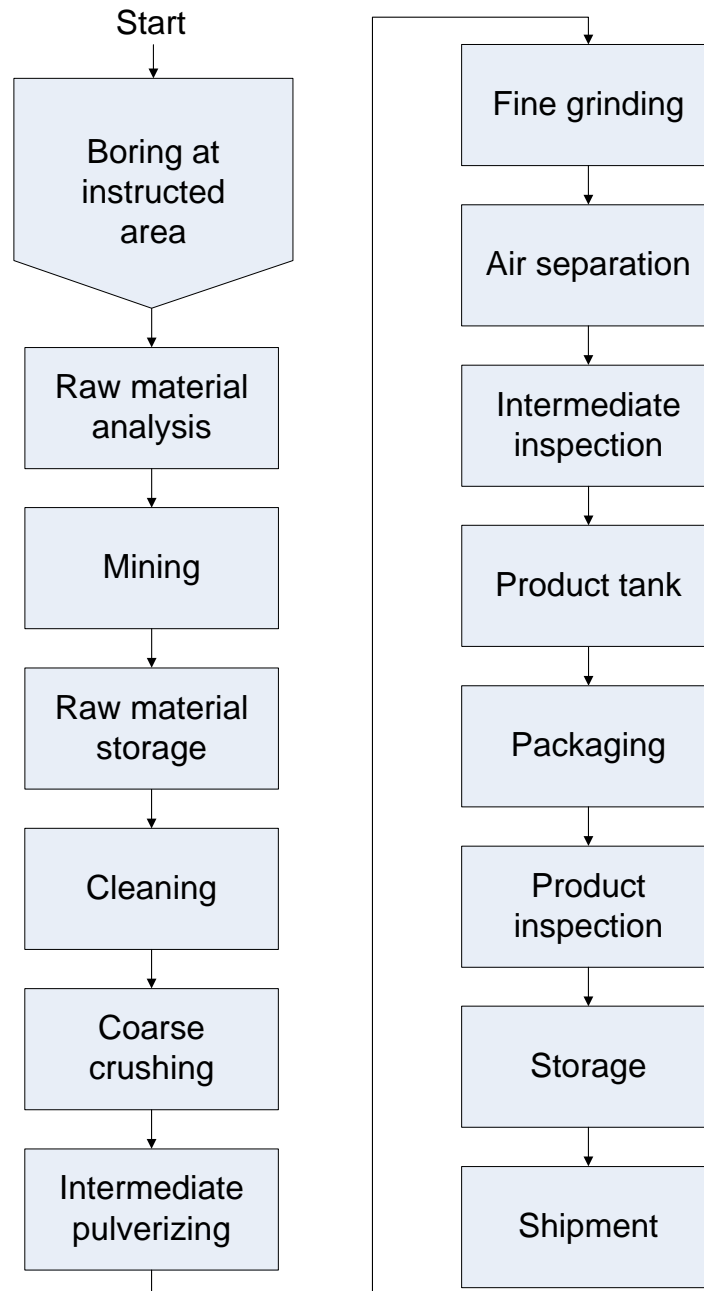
Start

Boring at instructed area

Raw material analysis

Mining

Raw material storage

Cleaning

Coarse crushing

Intermediate pulverizing

Fine grinding

Air separation

Intermediate inspection

Product tank

Packaging

Product inspection

Storage

Shipment